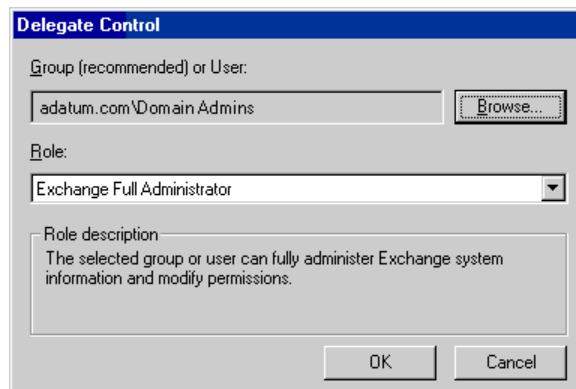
Delegate Control

Group (recommended) or User:

adatum.com\Domain Admins

Browse...

Role:

Exchange Full Administrator

Role description

The selected group or user can fully administer Exchange system information and modify permissions.

OK

Cancel